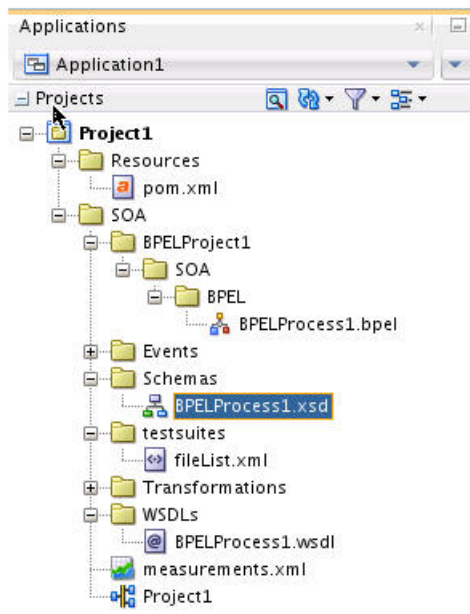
Applications

Application1

Projects

Project1
Resources
pom.xml
SOA
BPELProject1
SOA
BPEL
BPELProcess1.bpel
Events
Schemas
BPELProcess1.xsd
testsuites
fileList.xml
Transformations
WSDLs
BPELProcess1.wsdl
measurements.xml
Project1